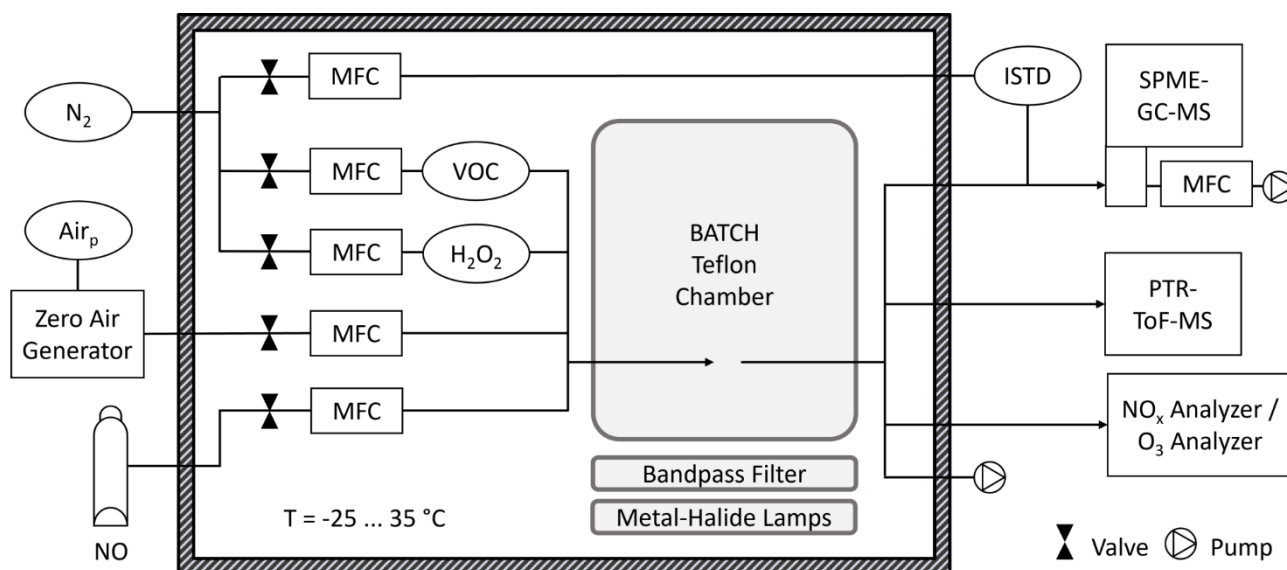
$N_2$

$Air_p$

Zero Air Generator

NO

MFC

MFC

VOC

MFC

$H_2O_2$

MFC

MFC

BATCH Teflon Chamber

Bandpass Filter

Metal-Halide Lamps

T = -25 ... 35 °C

ISTD

SPME-GC-MS

MFC

PTR-ToF-MS

$NO_x$ Analyzer / $O_3$ Analyzer

Valve Pump